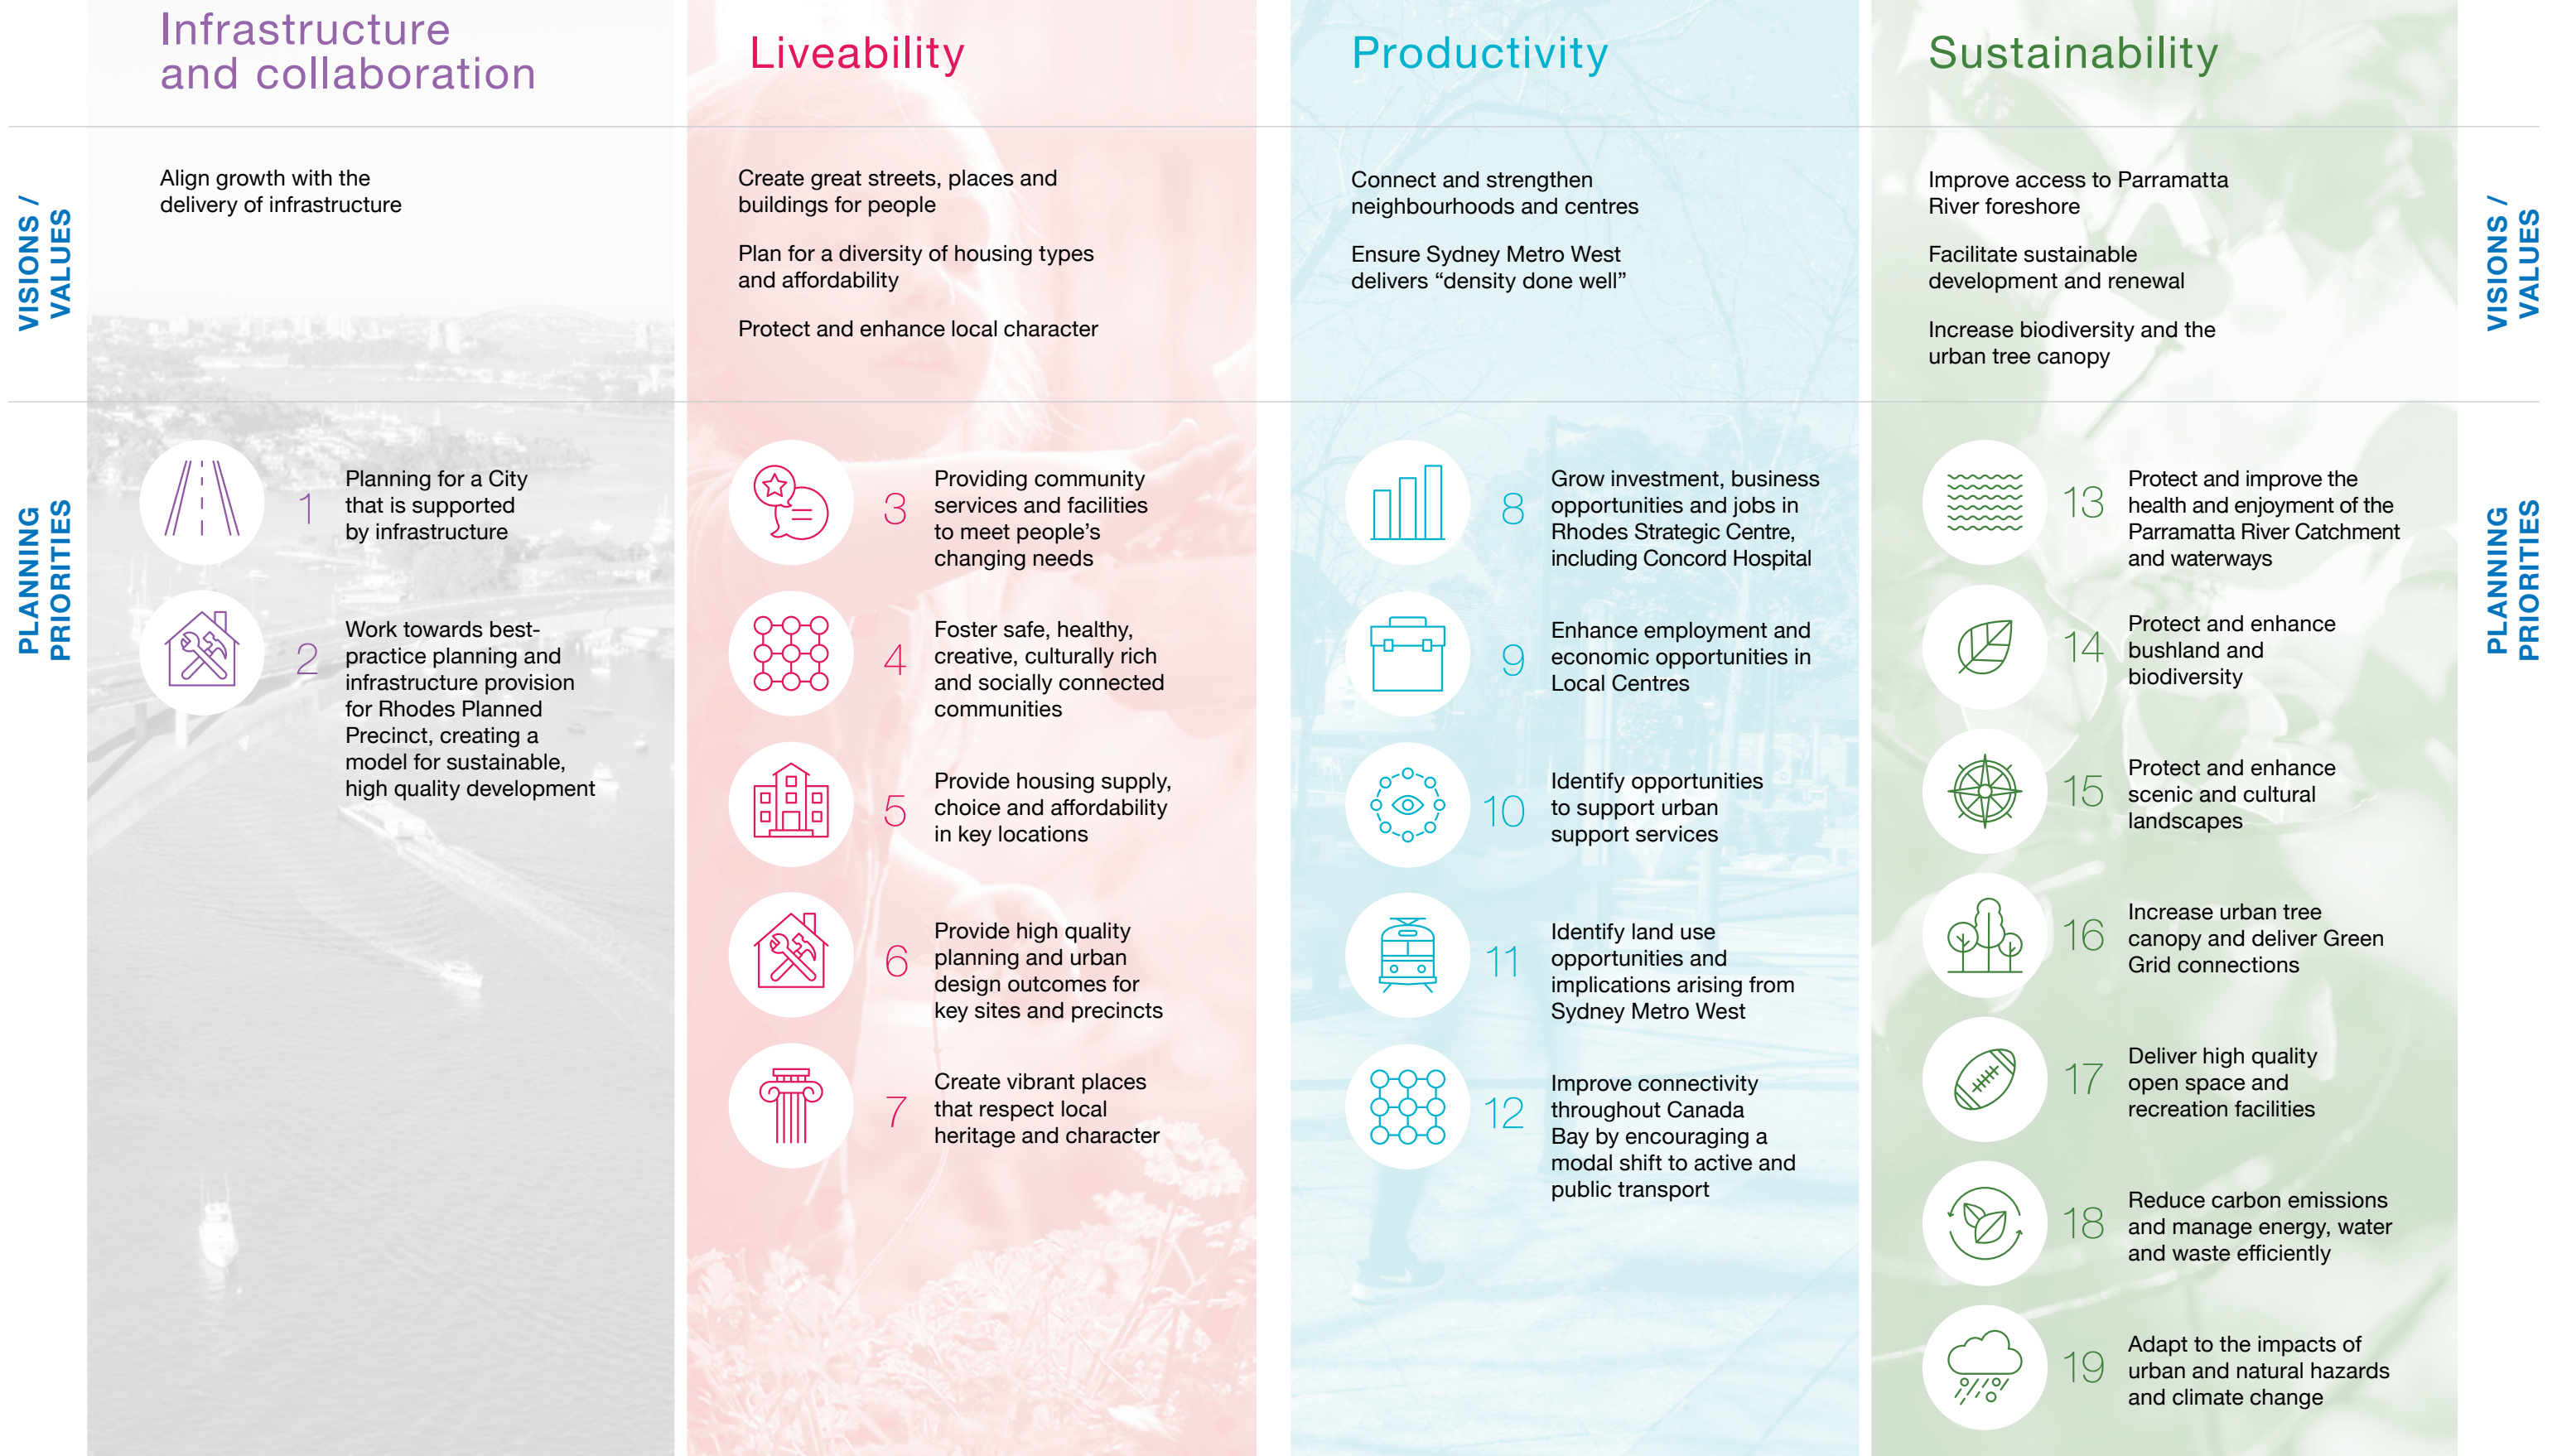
Infrastructure and collaboration

Liveability

Productivity

Sustainability

VISIONS / VALUES

Align growth with the delivery of infrastructure

Create great streets, places and buildings for people

Plan for a diversity of housing types and affordability

Protect and enhance local character

Connect and strengthen neighbourhoods and centres

Ensure Sydney Metro West delivers “density done well”

Improve access to Parramatta River foreshore

Facilitate sustainable development and renewal

Increase biodiversity and the urban tree canopy

VISIONS / VALUES

PLANNING PRIORITIES

1 Planning for a City that is supported by infrastructure

2 Work towards best-practice planning and infrastructure provision for Rhodes Planned Precinct, creating a model for sustainable, high quality development

3 Providing community services and facilities to meet people’s changing needs

4 Foster safe, healthy, creative, culturally rich and socially connected communities

5 Provide housing supply, choice and affordability in key locations

6 Provide high quality planning and urban design outcomes for key sites and precincts

7 Create vibrant places that respect local heritage and character

8 Grow investment, business opportunities and jobs in Rhodes Strategic Centre, including Concord Hospital

9 Enhance employment and economic opportunities in Local Centres

10 Identify opportunities to support urban support services

11 Identify land use opportunities and implications arising from Sydney Metro West

12 Improve connectivity throughout Canada Bay by encouraging a modal shift to active and public transport

13 Protect and improve the health and enjoyment of the Parramatta River Catchment and waterways

14 Protect and enhance bushland and biodiversity

15 Protect and enhance scenic and cultural landscapes

16 Increase urban tree canopy and deliver Green Grid connections

17 Deliver high quality open space and recreation facilities

18 Reduce carbon emissions and manage energy, water and waste efficiently

19 Adapt to the impacts of urban and natural hazards and climate change

PLANNING PRIORITIES